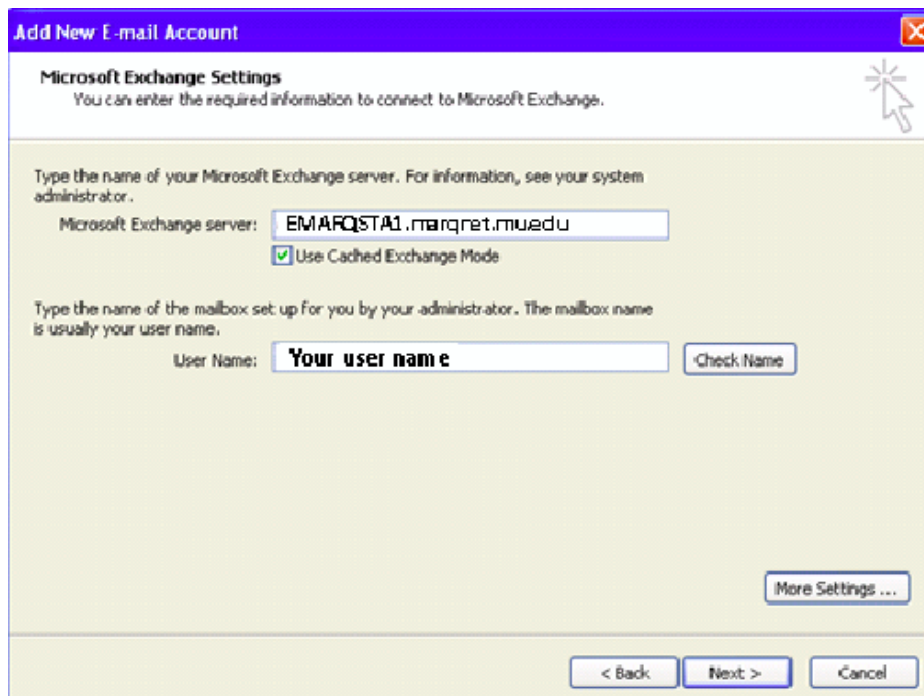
Add New E-mail Account

Microsoft Exchange Settings
You can enter the required information to connect to Microsoft Exchange.

Type the name of your Microsoft Exchange server. For information, see your system administrator.

Microsoft Exchange server: EMARQSTA1.marqret.mu.edu

Use Cached Exchange Mode

Type the name of the mailbox set up for you by your administrator. The mailbox name is usually your user name.

User Name: Your user name

Check Name

More Settings ...

< Back | Next > | Cancel